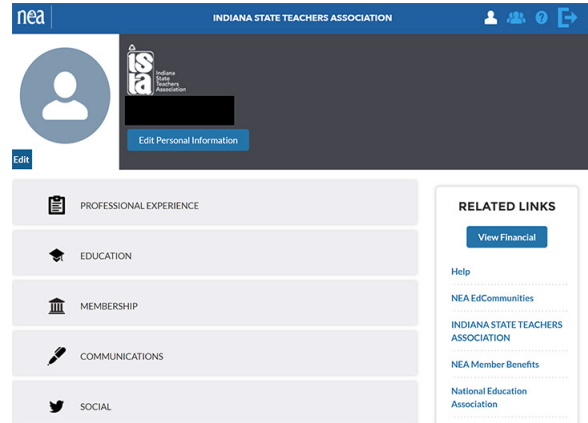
nea

INDIANA STATE TEACHERS ASSOCIATION

isTa Indiana State Teachers Association

Edit Personal Information

Edit

PROFESSIONAL EXPERIENCE

EDUCATION

MEMBERSHIP

COMMUNICATIONS

SOCIAL

RELATED LINKS

View Financial

Help

NEA EdCommunities

INDIANA STATE TEACHERS ASSOCIATION

NEA Member Benefits

National Education Association